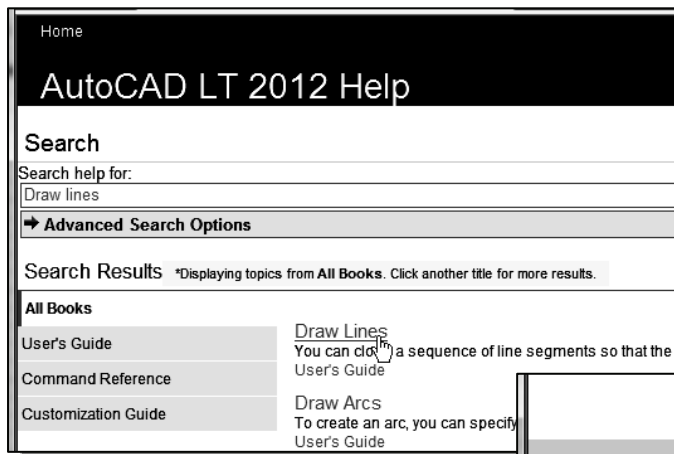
Home

AutoCAD LT 2012 Help

Search

Search help for:

Draw lines

➜ Advanced Search Options

Search Results *Displaying topics from All Books. Click another title for more results.

All Books

User's Guide

Command Reference

Customization Guide

Draw Lines

You can clo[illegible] a sequence of line segments so that the

User's Guide

Draw Arcs

To create an arc, you can specify

User's Guide